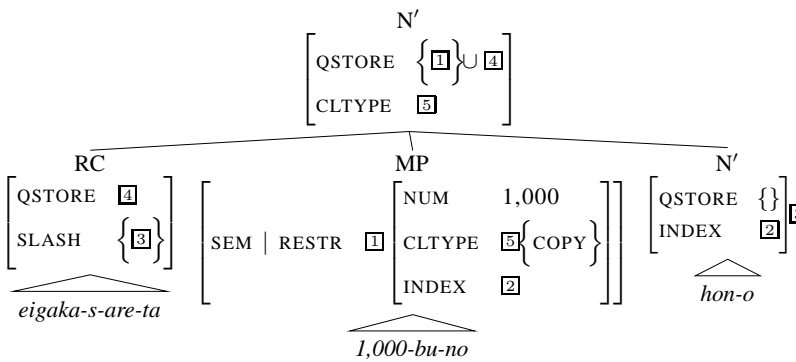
N′

$\begin{bmatrix} \text{QSTORE} & \{\boxed{1}\} \cup \boxed{4} \\ \text{CLTYPE} & \boxed{5} \end{bmatrix}$

RC

$\begin{bmatrix} \text{QSTORE} & \boxed{4} \\ \text{SLASH} & \{\boxed{3}\} \end{bmatrix}$

eigaka-s-are-ta

MP

$\begin{bmatrix} \text{SEM} \mid \text{RESTR} & \boxed{1} \begin{bmatrix} \text{NUM} & 1{,}000 \\ \text{CLTYPE} & \boxed{5}\{\text{COPY}\} \\ \text{INDEX} & \boxed{2} \end{bmatrix} \end{bmatrix}$

1,000-bu-no

N′

$\begin{bmatrix} \text{QSTORE} & \{\} \\ \text{INDEX} & \boxed{2} \end{bmatrix}$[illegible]

hon-o